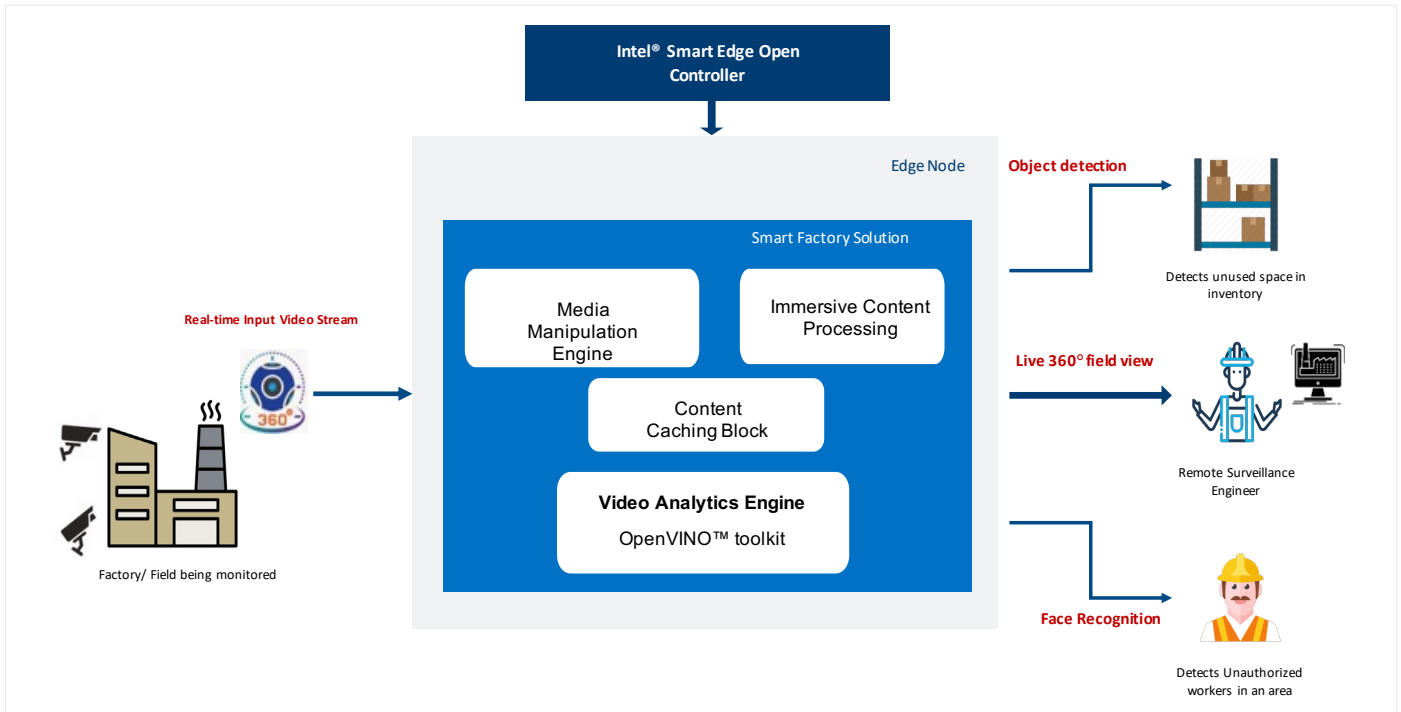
Intel® Smart Edge Open Controller

Edge Node

Smart Factory Solution

Media Manipulation Engine

Immersive Content Processing

Content Caching Block

Video Analytics Engine

OpenVINO™ toolkit

Real-time Input Video Stream

360°

Factory/ Field being monitored

Object detection

Detects unused space in inventory

Live 360° field view

Remote Surveillance Engineer

Face Recognition

Detects Unauthorized workers in an area